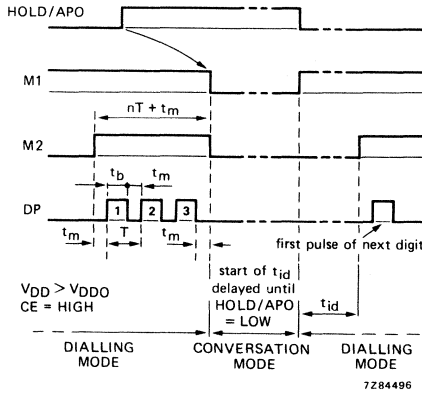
HOLD/APO

M1

$nT + t_m$

M2

$t_b$

$t_m$

DP

1

2

3

$t_m$

T

$t_m$

first pulse of next digit

$V_{DD} > V_{DDO}$
CE = HIGH

start of $t_{id}$ delayed until HOLD/APO = LOW

$t_{id}$

DIALLING MODE

CONVERSATION MODE

DIALLING MODE

7Z84496